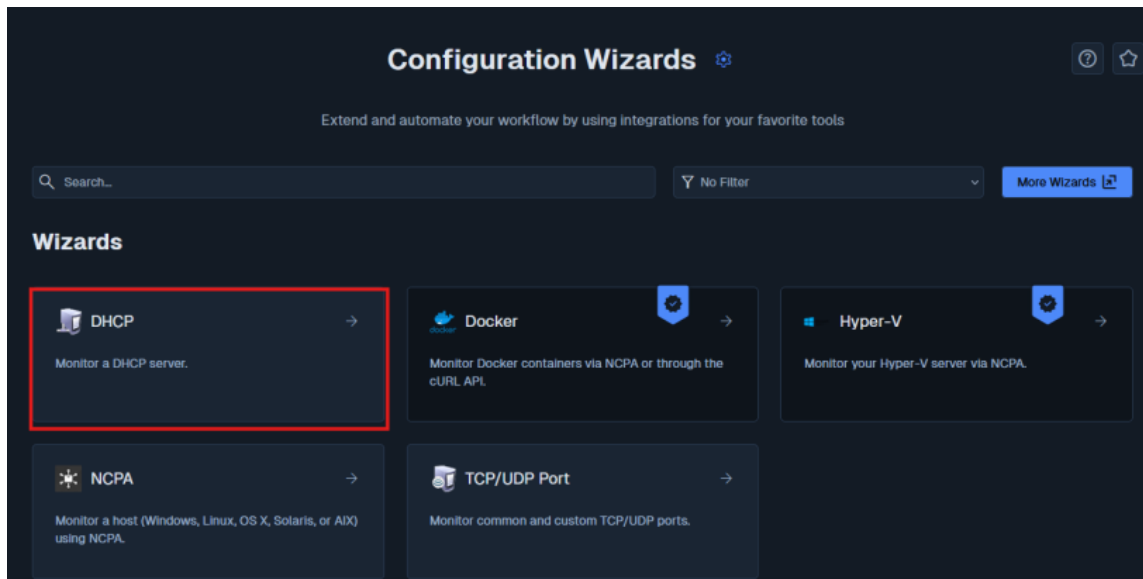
Configuration Wizards

Extend and automate your workflow by using integrations for your favorite tools

Search...

No Filter

More Wizards

Wizards

DHCP →

Monitor a DHCP server.

Docker →

Monitor Docker containers via NCPA or through the cURL API.

Hyper-V →

Monitor your Hyper-V server via NCPA.

NCPA →

Monitor a host (Windows, Linux, OS X, Solaris, or AIX) using NCPA.

TCP/UDP Port →

Monitor common and custom TCP/UDP ports.